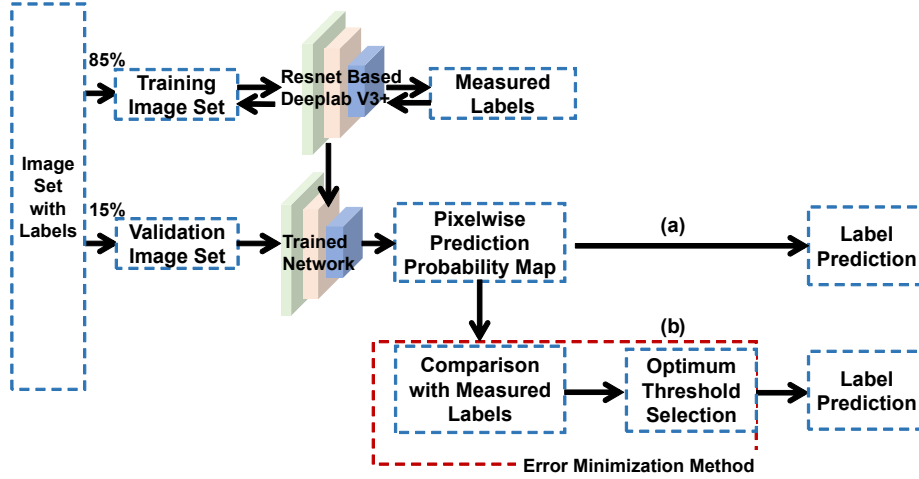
Image Set with Labels

85%

Training Image Set

Resnet Based Deeplab V3+

Measured Labels

15%

Validation Image Set

Trained Network

Pixelwise Prediction Probability Map

(a)

Label Prediction

(b)

Comparison with Measured Labels

Optimum Threshold Selection

Label Prediction

Error Minimization Method